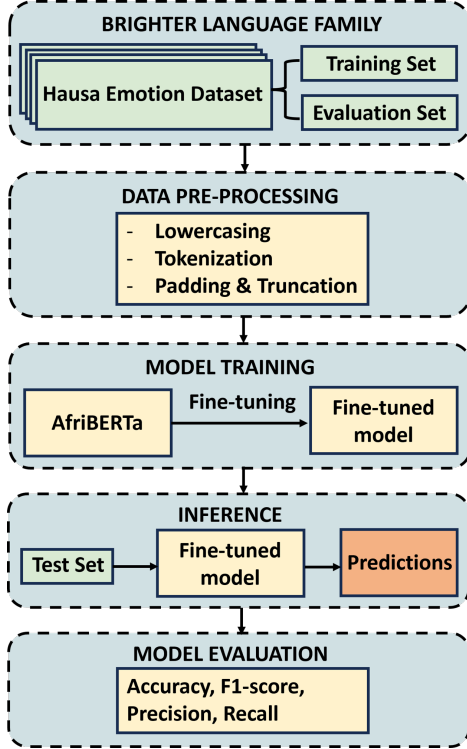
BRIGHTER LANGUAGE FAMILY

Hausa Emotion Dataset

Training Set

Evaluation Set

DATA PRE-PROCESSING

- Lowercasing
- Tokenization
- Padding & Truncation

MODEL TRAINING

AfriBERTa

Fine-tuning

Fine-tuned model

INFERENCE

Test Set

Fine-tuned model

Predictions

MODEL EVALUATION

Accuracy, F1-score, Precision, Recall